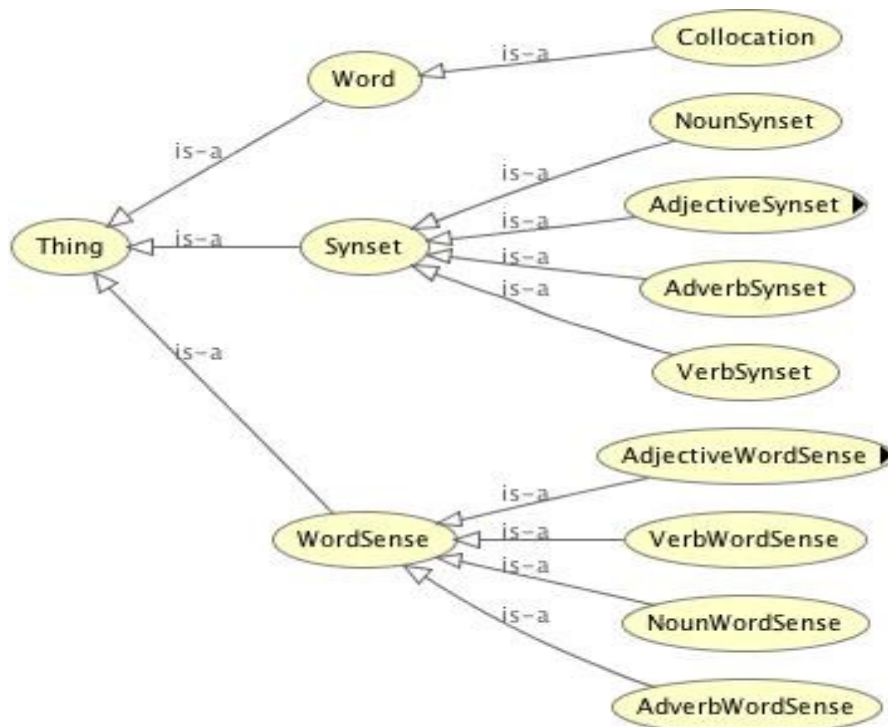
Collocation
is-a
Word
is-a
NounSynset
is-a
AdjectiveSynset
is-a
Thing
is-a
Synset
is-a
AdverbSynset
is-a
is-a
VerbSynset
AdjectiveWordSense
is-a
WordSense
is-a
VerbWordSense
is-a
NounWordSense
is-a
AdverbWordSense